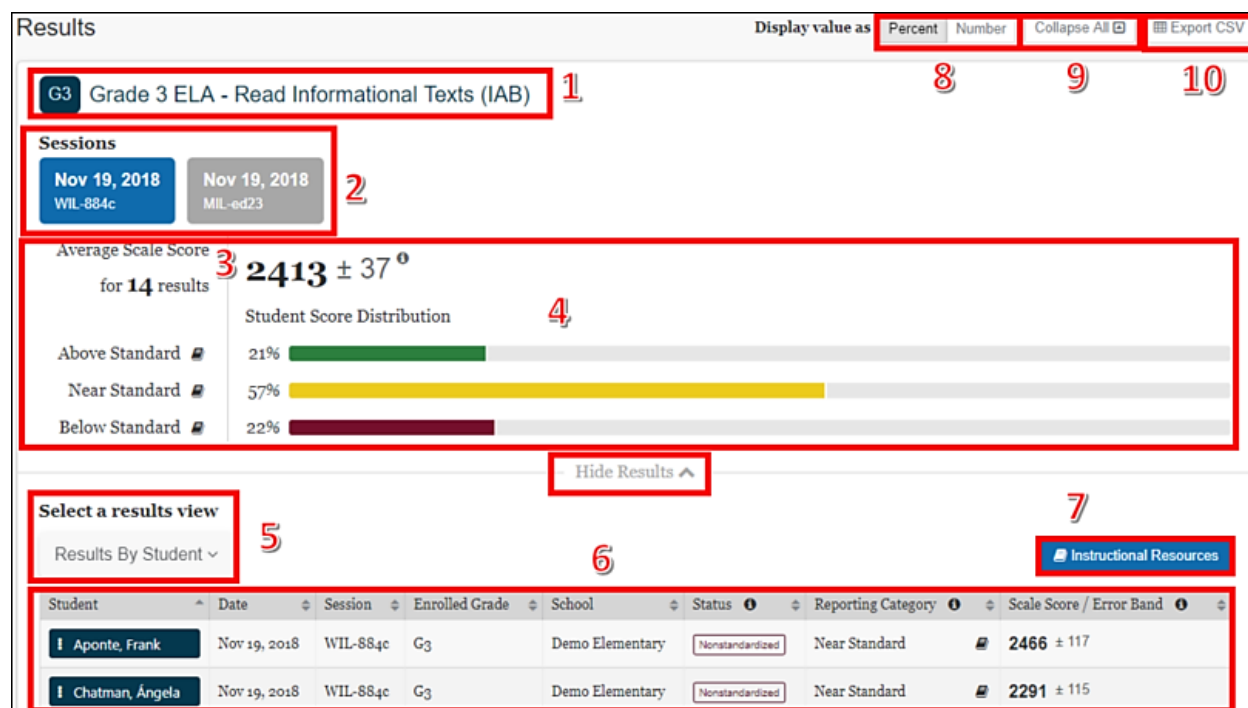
Results

Display value as Percent Number

Collapse All

Export CSV

8 9 10

G3 Grade 3 ELA - Read Informational Texts (IAB) 1

Sessions

Nov 19, 2018 WIL-884c

Nov 19, 2018 MIL-ed23

2

Average Scale Score for 14 results 3

2413 ± 37

Student Score Distribution 4

Above Standard 21%

Near Standard 57%

Below Standard 22%

Hide Results

Select a results view

Results By Student 5

6

7

Instructional Resources

| Student | Date | Session | Enrolled Grade | School | Status | Reporting Category | Scale Score / Error Band |
|---|---|---|---|---|---|---|---|
| ! Aponte, Frank | Nov 19, 2018 | WIL-884c | G3 | Demo Elementary | Nonstandardized | Near Standard | 2466 ± 117 |
| ! Chatman, Ángela | Nov 19, 2018 | WIL-884c | G3 | Demo Elementary | Nonstandardized | Near Standard | 2291 ± 115 |